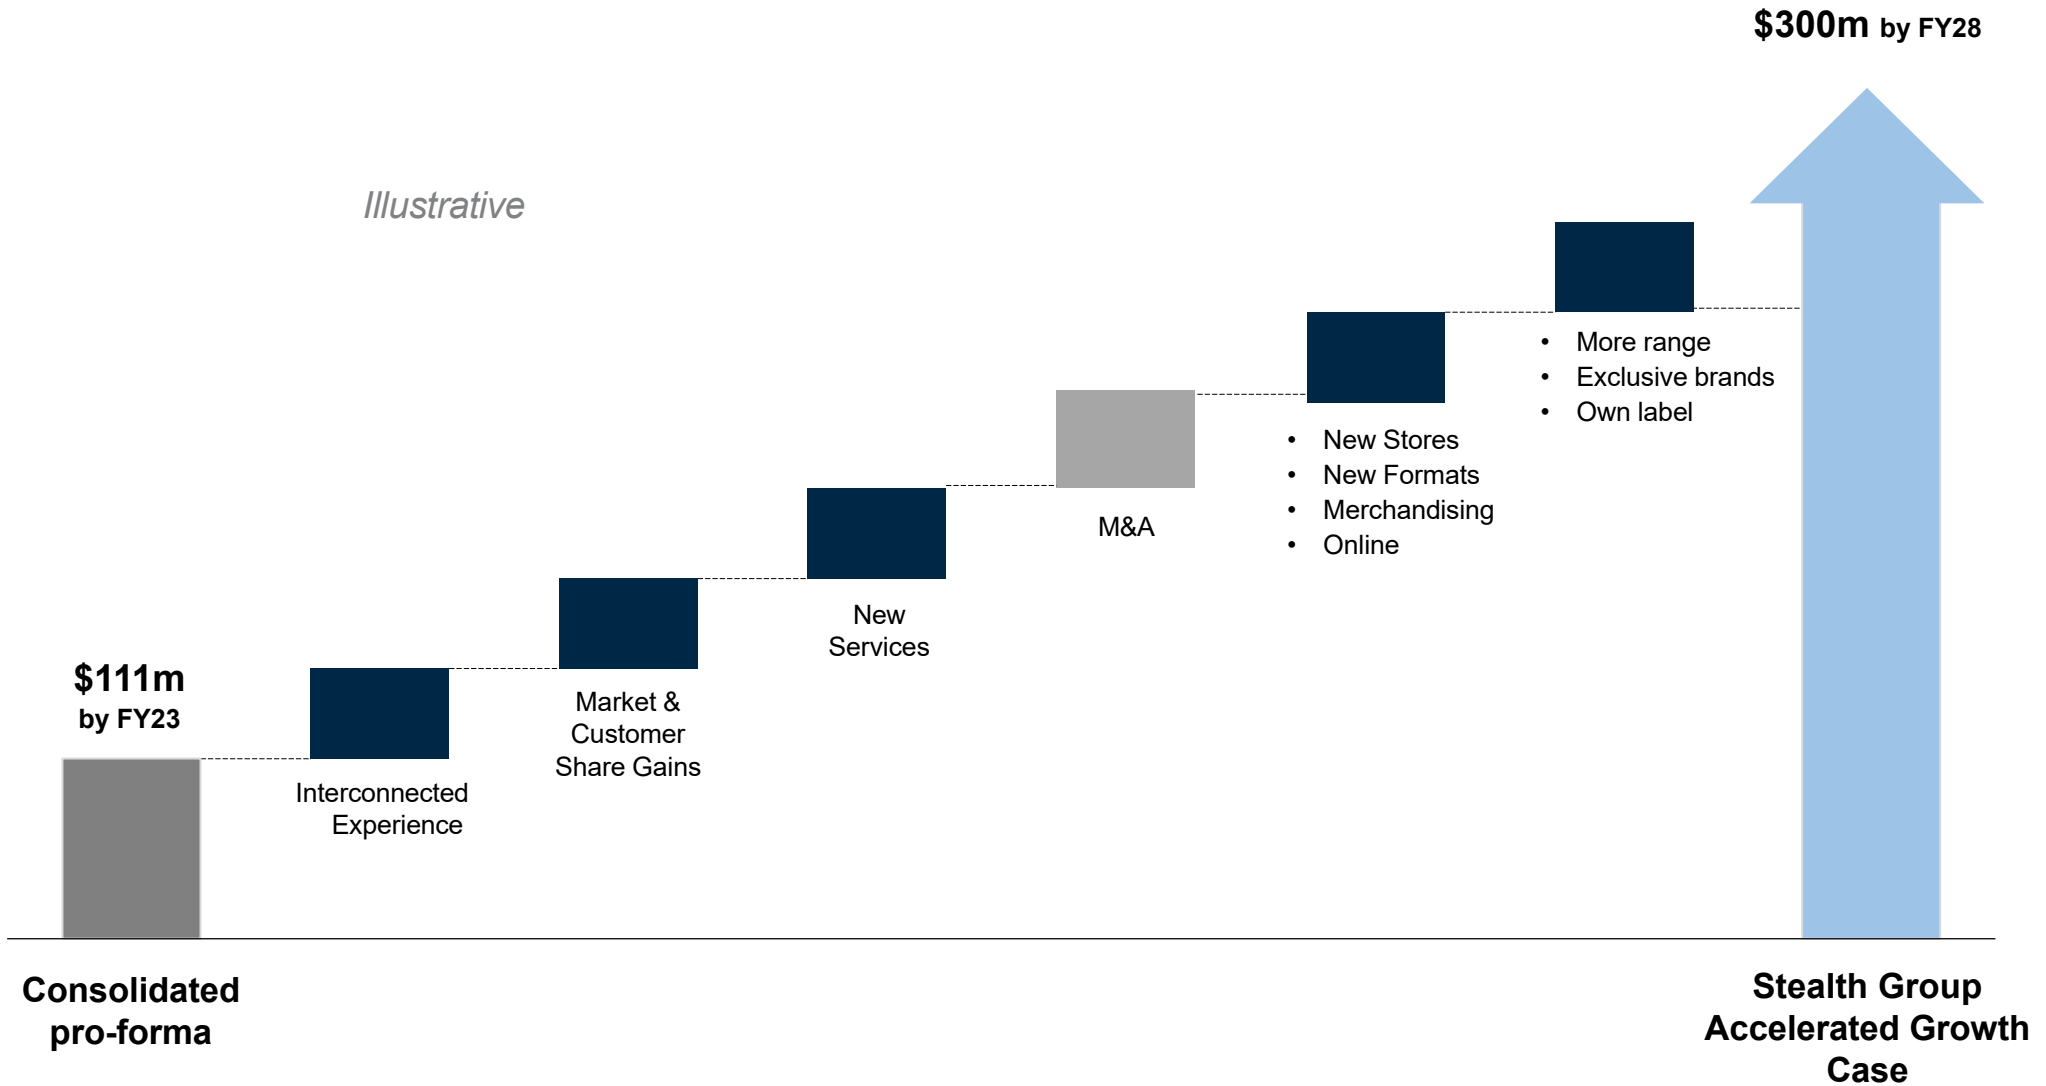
$300m by FY28

Illustrative

- More range
- Exclusive brands
- Own label

- New Stores
- New Formats
- Merchandising
- Online

M&A

New Services

Market & Customer Share Gains

$111m by FY23

Interconnected Experience

Consolidated pro-forma

Stealth Group Accelerated Growth Case